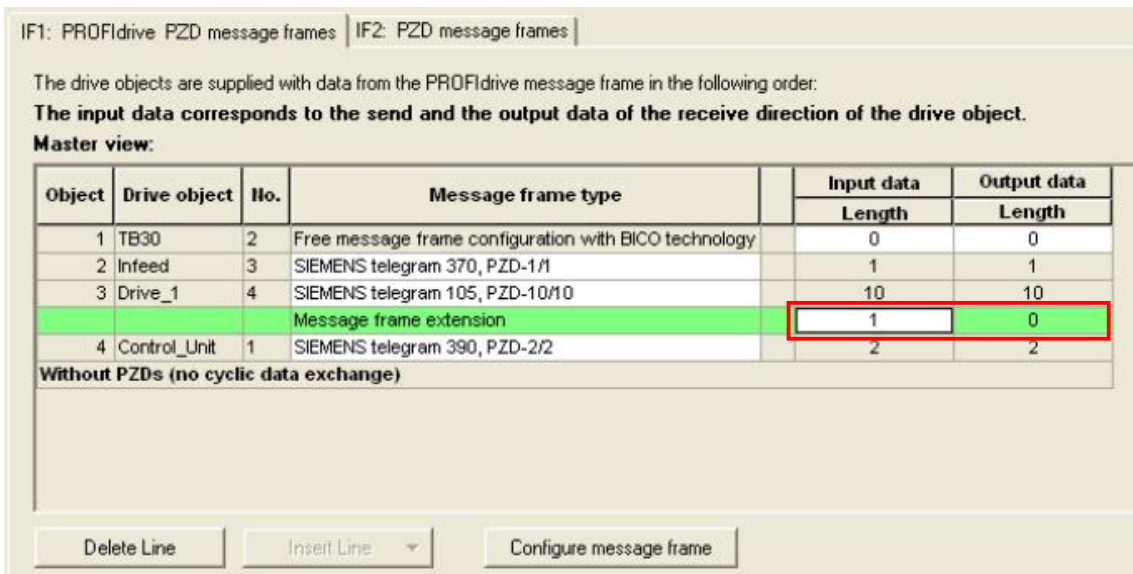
IF1: PROFIdrive PZD message frames | IF2: PZD message frames

The drive objects are supplied with data from the PROFIdrive message frame in the following order:

**The input data corresponds to the send and the output data of the receive direction of the drive object.**

**Master view:**

| Object | Drive object | No. | Message frame type | | Input data Length | Output data Length |
|---|---|---|---|---|---|---|
| 1 | TB30 | 2 | Free message frame configuration with BICO technology | | 0 | 0 |
| 2 | Infeed | 3 | SIEMENS telegram 370, PZD-1/1 | | 1 | 1 |
| 3 | Drive_1 | 4 | SIEMENS telegram 105, PZD-10/10 | | 10 | 10 |
| | | | Message frame extension | | 1 | 0 |
| 4 | Control_Unit | 1 | SIEMENS telegram 390, PZD-2/2 | | 2 | 2 |

**Without PZDs (no cyclic data exchange)**

Delete Line | Insert Line | Configure message frame